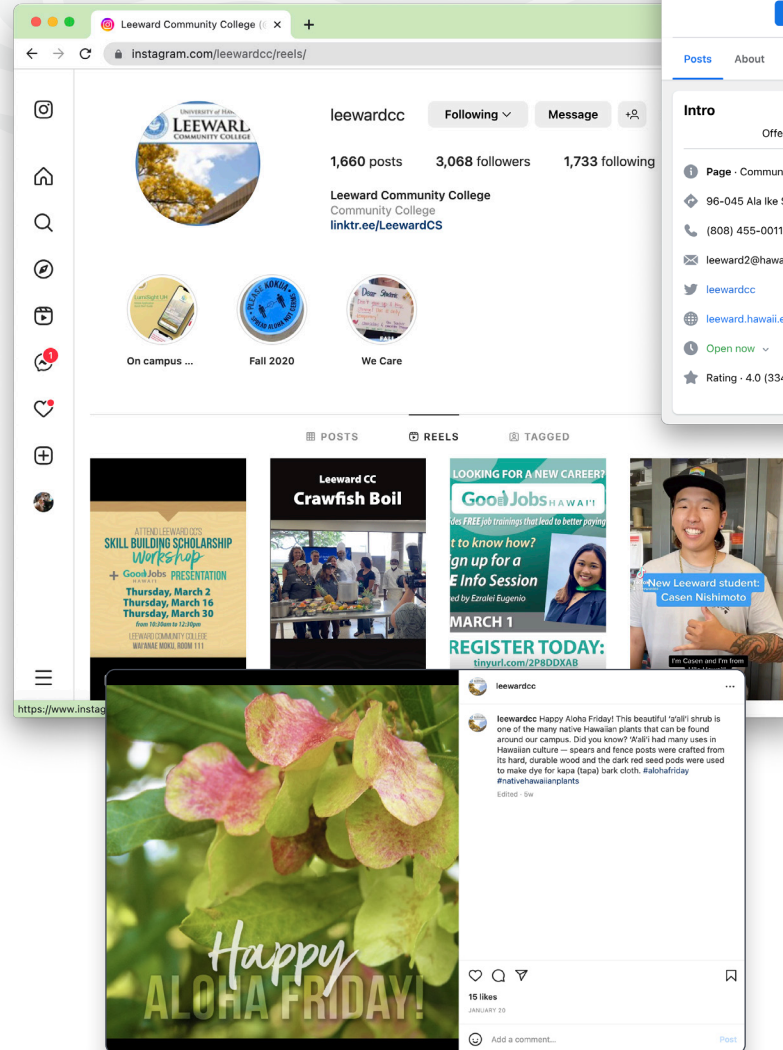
Leeward Community College (@

instagram.com/leewardcc/reels/

UNIVERSITY of HAWAI'I LEEWARD COMMUNITY COLLEGE

leewardcc Following Message

1,660 posts 3,068 followers 1,733 following

Leeward Community College
Community College
linktr.ee/LeewardCS

On campus ...
Fall 2020
We Care

POSTS REELS TAGGED

ATTEND LEEWARD CC'S SKILL BUILDING SCHOLARSHIP Workshop + Good Jobs HAWAI'I PRESENTATION Thursday, March 2 Thursday, March 16 Thursday, March 30 from 10:30am to 12:30pm LEEWARD COMMUNITY COLLEGE WAI'ANAE MOKU ROOM 111

Leeward CC Crawfish Boil

LOOKING FOR A NEW CAREER? Good Jobs HAWAI'I des FREE job trainings that lead to better paying t to know how? gn up for a E Info Session ed by Ezralei Eugenio MARCH 1 REGISTER TODAY: tinyurl.com/2P8DDXAB

New Leeward student: Casen Nishimoto
I'm Casen and I'm from

https://www.instag

Posts About

Intro

Offe

Page · Commun
96-045 Ala Ike
(808) 455-0011
leeward2@hawa
leewardcc
leeward.hawaii.e
Open now
Rating · 4.0 (33

leewardcc

leewardcc Happy Aloha Friday! This beautiful 'a'ali'i shrub is one of the many native Hawaiian plants that can be found around our campus. Did you know? 'A'ali'i had many uses in Hawaiian culture — spears and fence posts were crafted from its hard, durable wood and the dark red seed pods were used to make dye for kapa (tapa) bark cloth. #alohafriday #nativehawaiianplants

Edited · 5w

Happy ALOHA FRIDAY!

15 likes
JANUARY 20

Add a comment...
Post